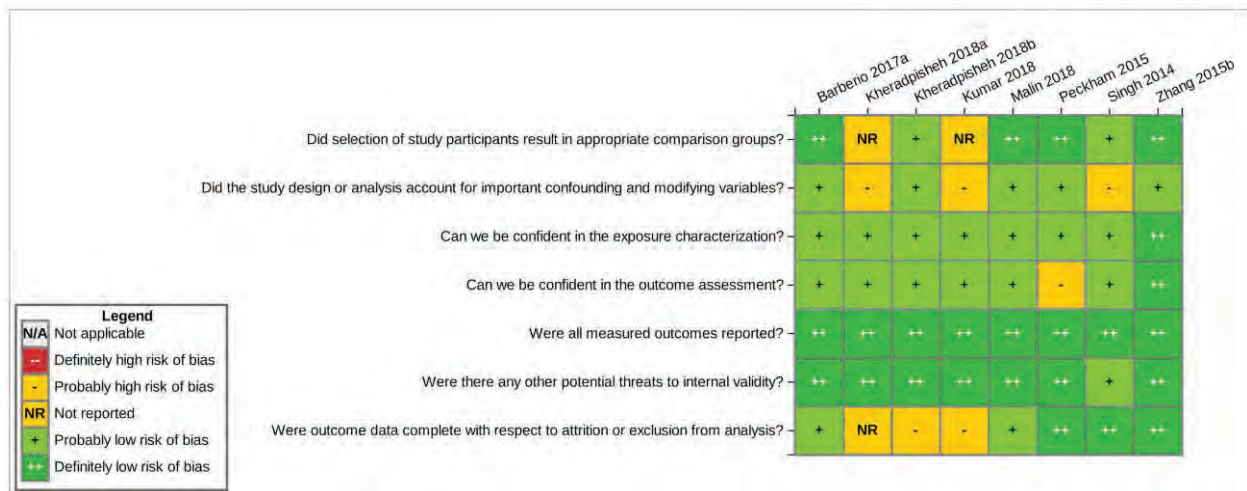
| | Barberio 2017a | Kheradpisheh 2018a | Kheradpisheh 2018b | Kumar 2018 | Malin 2018 | Peckham 2015 | Singh 2014 | Zhang 2015b |
|---|---|---|---|---|---|---|---|---|
| Did selection of study participants result in appropriate comparison groups? | ++ | NR | + | NR | ++ | ++ | + | ++ |
| Did the study design or analysis account for important confounding and modifying variables? | + | - | + | - | + | + | - | + |
| Can we be confident in the exposure characterization? | + | + | + | + | + | + | + | ++ |
| Can we be confident in the outcome assessment? | + | + | + | + | + | - | + | ++ |
| Were all measured outcomes reported? | ++ | ++ | ++ | ++ | ++ | ++ | ++ | ++ |
| Were there any other potential threats to internal validity? | ++ | ++ | ++ | ++ | ++ | ++ | + | ++ |
| Were outcome data complete with respect to attrition or exclusion from analysis? | + | NR | - | - | + | ++ | ++ | ++ |

Legend
N/A Not applicable
-- Definitely high risk of bias
- Probably high risk of bias
NR Not reported
+ Probably low risk of bias
++ Definitely low risk of bias